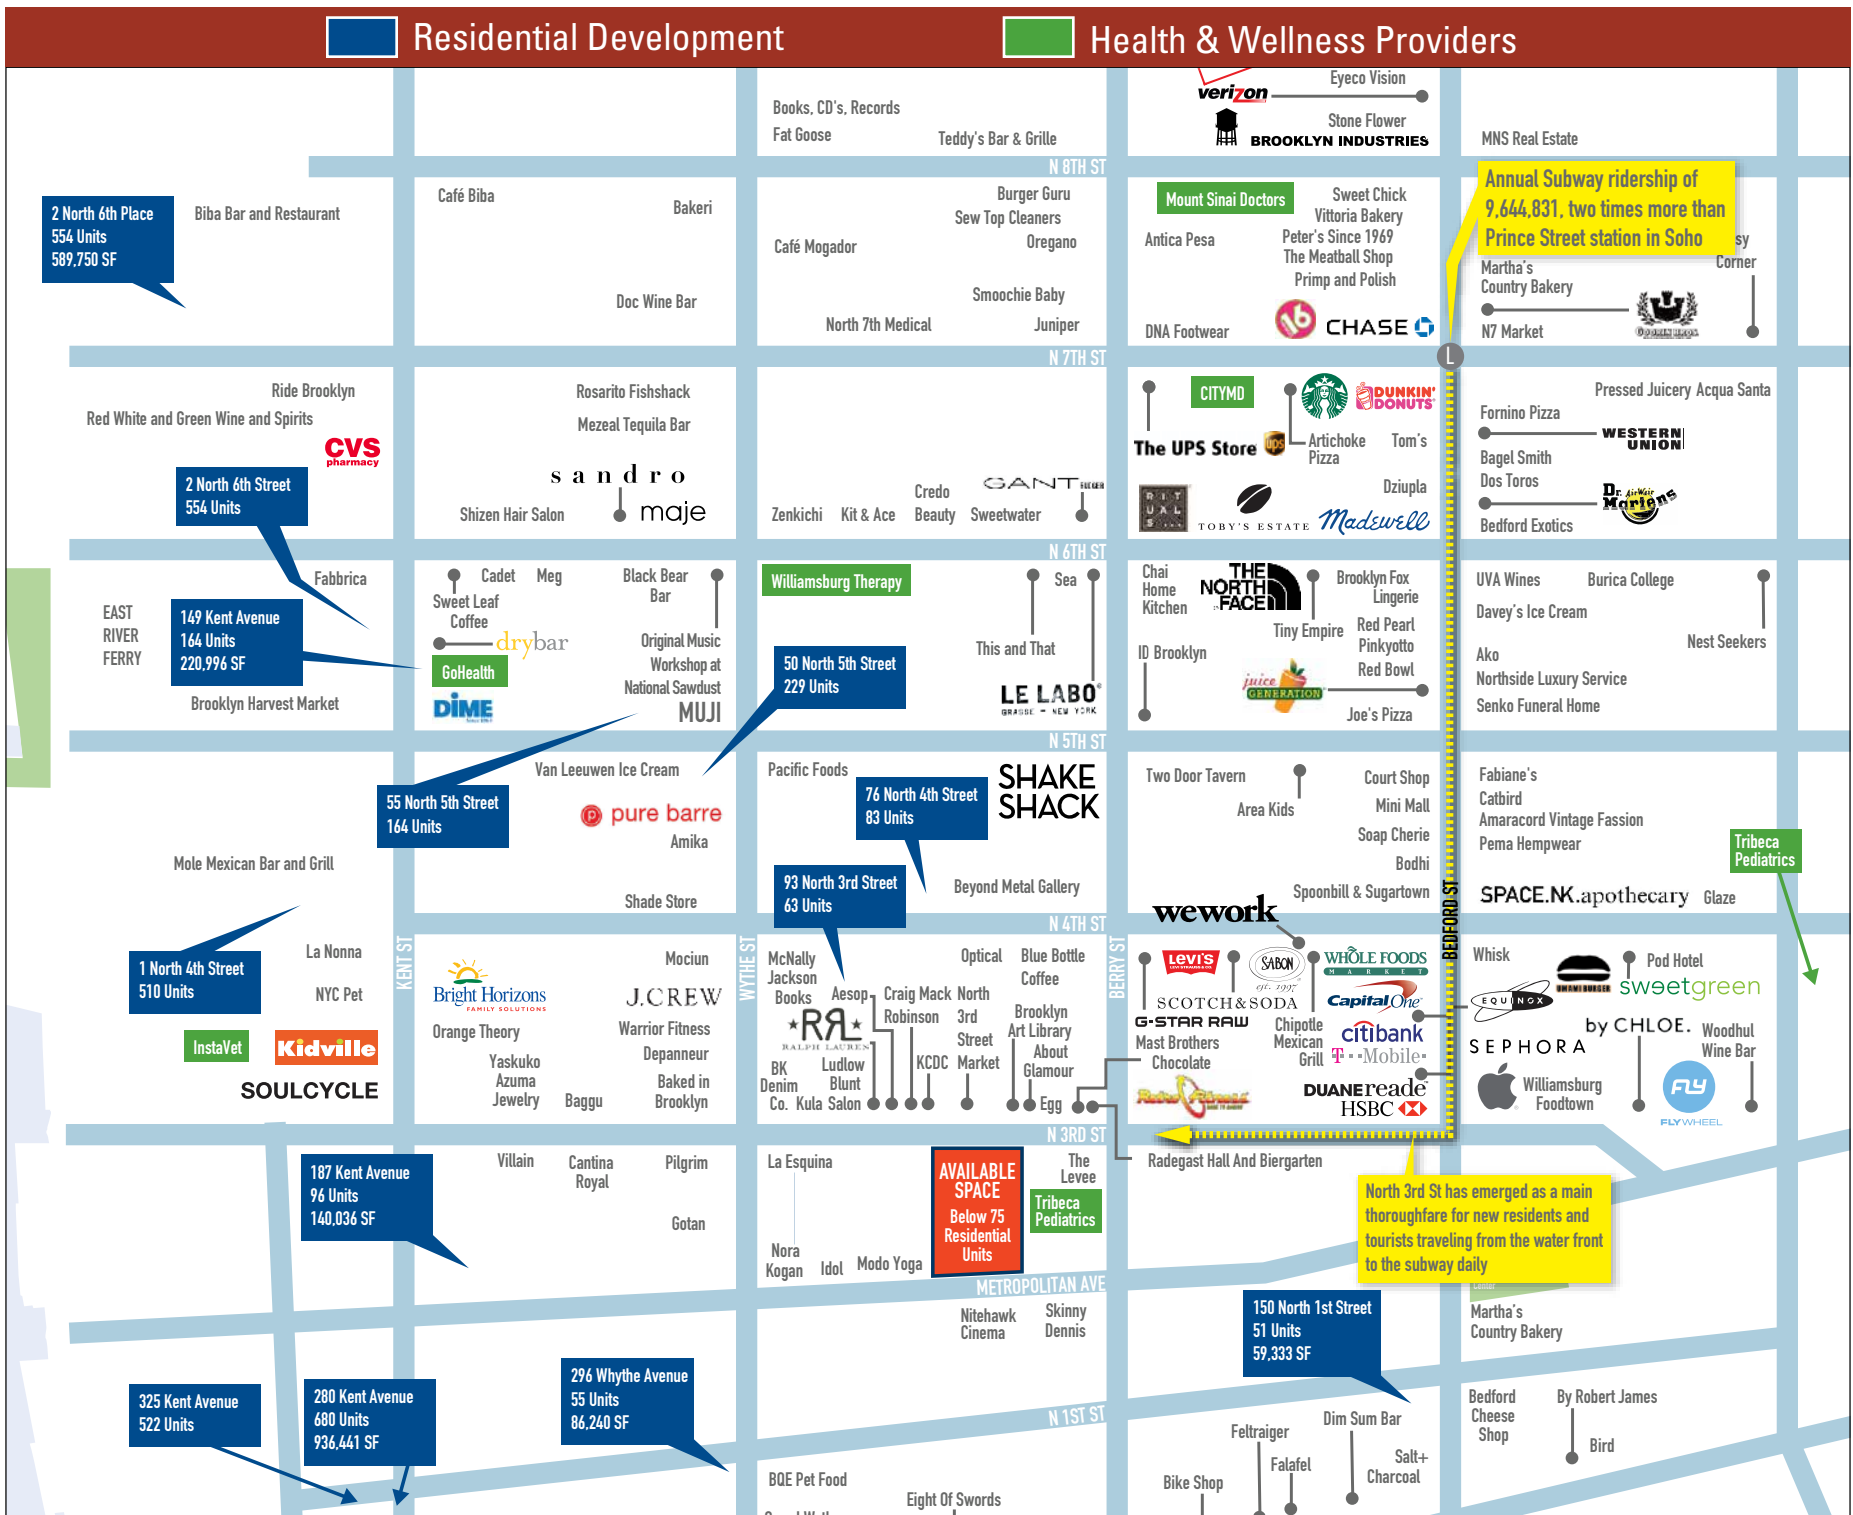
Residential Development Health & Wellness Providers

Books, CD's, Records
Fat Goose
Teddy's Bar & Grille
verizon
Eyeco Vision
Stone Flower
BROOKLYN INDUSTRIES
MNS Real Estate
N 8TH ST

2 North 6th Place
554 Units
589,750 SF
Biba Bar and Restaurant
Café Biba
Bakeri
Doc Wine Bar
Café Mogador
Burger Guru
Sew Top Cleaners
Oregano
Smoochie Baby
North 7th Medical
Juniper
Mount Sinai Doctors
Sweet Chick
Vittoria Bakery
Antica Pesa
Peter's Since 1969
The Meatball Shop
Primp and Polish
DNA Footwear
CHASE
Annual Subway ridership of 9,644,831, two times more than Prince Street station in Soho
Martha's Country Bakery
Corner
N7 Market
N 7TH ST
L

Ride Brooklyn
Red White and Green Wine and Spirits
CVS pharmacy
2 North 6th Street
554 Units
Rosarito Fishshack
Mezeal Tequila Bar
sandro
Shizen Hair Salon
maje
Zenkichi
Kit & Ace
Credo Beauty
GANT
Sweetwater
CITYMD
DUNKIN' DONUTS
The UPS Store
Artichoke Pizza
Tom's
Dziupla
TOBY'S ESTATE
Madewell
Pressed Juicery
Acqua Santa
Fornino Pizza
WESTERN UNION
Bagel Smith
Dos Toros
Dr. Martens
Bedford Exotics
N 6TH ST

EAST RIVER FERRY
Fabbrica
149 Kent Avenue
164 Units
220,996 SF
Brooklyn Harvest Market
Cadet
Meg
Sweet Leaf Coffee
drybar
GoHealth
DIME
Black Bear Bar
Original Music Workshop at National Sawdust
MUJI
Williamsburg Therapy
50 North 5th Street
229 Units
Sea
This and That
LE LABO
Chai Home Kitchen
THE NORTH FACE
Brooklyn Fox Lingerie
Tiny Empire
Red Pearl
Pinkyotto
Red Bowl
ID Brooklyn
juice GENERATION
Joe's Pizza
UVA Wines
Burica College
Davey's Ice Cream
Ako
Northside Luxury Service
Senko Funeral Home
Nest Seekers
N 5TH ST

55 North 5th Street
164 Units
Van Leeuwen Ice Cream
pure barre
Amika
Mole Mexican Bar and Grill
Shade Store
Pacific Foods
76 North 4th Street
83 Units
SHAKE SHACK
93 North 3rd Street
63 Units
Beyond Metal Gallery
Two Door Tavern
Court Shop
Area Kids
Mini Mall
Soap Cherie
Bodhi
Spoonbill & Sugartown
wework
Fabiane's
Catbird
Amaracord Vintage Fassion
Pema Hempwear
Tribeca Pediatrics
SPACE.NK.apothecary
Glaze
N 4TH ST

1 North 4th Street
510 Units
La Nonna
NYC Pet
InstaVet
Kidville
SOULCYCLE
KENT ST
Bright Horizons
Mociun
J.CREW
Orange Theory
Warrior Fitness
Depanneur
Yaskuko Azuma Jewelry
Baggu
Baked in Brooklyn
WYTHE ST
McNally Jackson Books
Aesop
Craig Robinson
Mack
North 3rd Street Market
Optical
Blue Bottle Coffee
Brooklyn Art Library
About Glamour
RALPH LAUREN
BK Denim Co.
Kula
Ludlow Blunt Salon
KCDC
Egg
BERRY ST
LEVI'S
SABON
WHOLE FOODS MARKET
SCOTCH&SODA
G-STAR RAW
Capital One
Mast Brothers Chocolate
Chipotle Mexican Grill
citibank
T-Mobile
DUANEreade
HSBC
BEDFORD ST
Whisk
Pod Hotel
EQUINOX
sweetgreen
by CHLOE.
Woodhul Wine Bar
SEPHORA
Williamsburg Foodtown
FLYWHEEL
N 3RD ST

187 Kent Avenue
96 Units
140,036 SF
Villain
Cantina Royal
Pilgrim
Gotan
La Esquina
AVAILABLE SPACE
Below 75 Residential Units
The Levee
Tribeca Pediatrics
Nora Kogan
Idol
Modo Yoga
Radegast Hall And Biergarten
North 3rd St has emerged as a main thoroughfare for new residents and tourists traveling from the water front to the subway daily
METROPOLITAN AVE
Nitehawk Cinema
Skinny Dennis
150 North 1st Street
51 Units
59,333 SF
Martha's Country Bakery

325 Kent Avenue
522 Units
280 Kent Avenue
680 Units
936,441 SF
296 Whythe Avenue
55 Units
86,240 SF
N 1ST ST
BQE Pet Food
Eight Of Swords
Feltraiger
Dim Sum Bar
Falafel
Salt+ Charcoal
Bike Shop
Bedford Cheese Shop
By Robert James
Bird